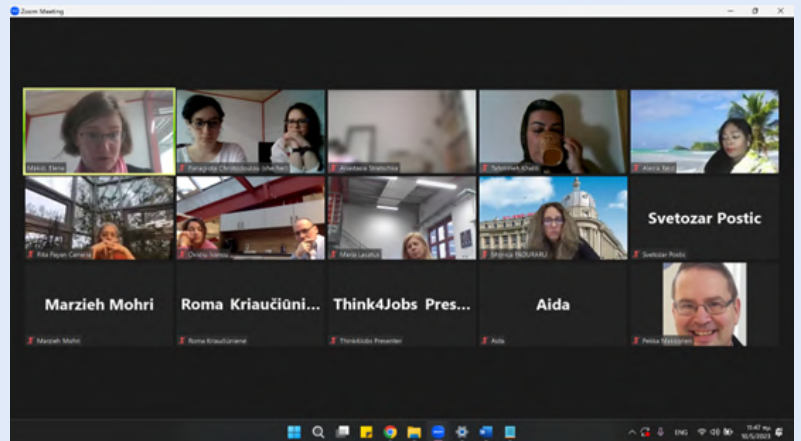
Zoom Meeting

Mäkiö, Elena
Panagiota Christodoulou (she/her)
Anastasia Stratichuk
Tylbzhiweh Khalil
Alecia Tai
Rita Reyes Carreira
Ovidiu Ivancu
Maria Lasatus
Monica FADURARU
Svetozar Postic
Svetozar Postic
Marzieh Mohri
Marzieh Mohri
Roma Kriaučiūni...
Roma Kriaučiūnienė
Think4Jobs Pres...
Think4Jobs Presenter
Aida
Aida
Pekka Makkonen

ENG
11:47 πμ
10/5/2023